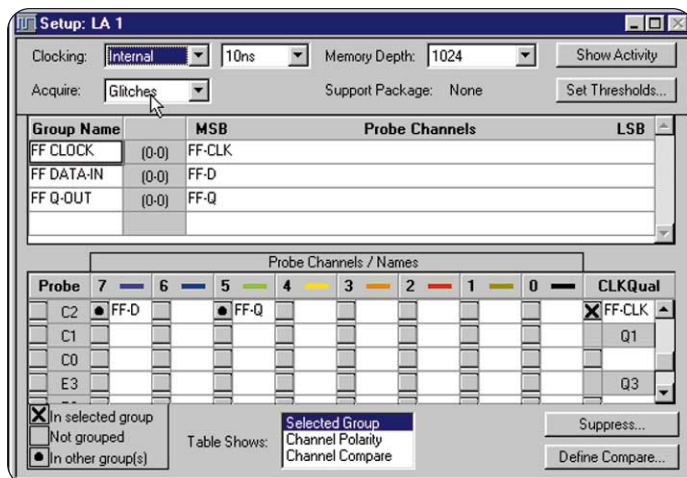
Setup: LA 1

Clocking: Internal 10ns Memory Depth: 1024 Show Activity

Acquire: Glitches Support Package: None Set Thresholds...

| Group Name | | MSB | Probe Channels | LSB |
|---|---|---|---|---|
| FF CLOCK | (0-0) | FF-CLK | | |
| FF DATA-IN | (0-0) | FF-D | | |
| FF Q-OUT | (0-0) | FF-Q | | |

Probe Channels / Names

| Probe | 7 | 6 | 5 | 4 | 3 | 2 | 1 | 0 | CLKQual |
|---|---|---|---|---|---|---|---|---|---|
| C2 | FF-D | | FF-Q | | | | | | FF-CLK |
| C1 | | | | | | | | | Q1 |
| C0 | | | | | | | | | |
| E3 | | | | | | | | | Q3 |

In selected group
Not grouped
In other group(s)

Table Shows: Selected Group
Channel Polarity
Channel Compare

Suppress...

Define Compare...